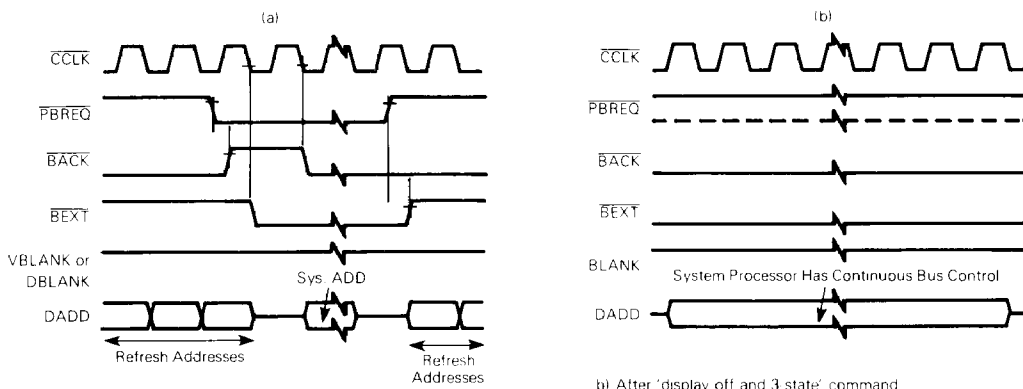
(a)

$\overline{CCLK}$

$\overline{PBREQ}$

$\overline{BACK}$

$\overline{BEXT}$

VBLANK or DBLANK

DADD

Sys. ADD

Refresh Addresses

Refresh Addresses

(b)

$\overline{CCLK}$

$\overline{PBREQ}$

$\overline{BACK}$

$\overline{BEXT}$

BLANK

DADD

System Processor Has Continuous Bus Control

b) After 'display off and 3 state' command